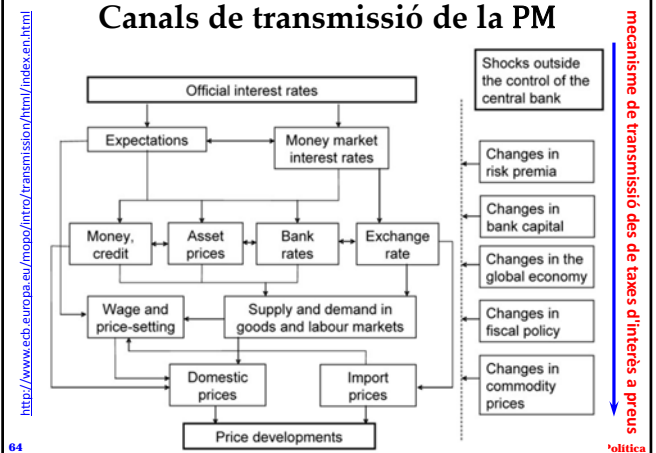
http://www.ecb.europa.eu/mopo/intro/transmission/html/index.en.html

Canals de transmissió de la PM

mecanisme de transmissió des de taxes d'interès a preus

Official interest rates

Expectations

Money market interest rates

Money, credit

Asset prices

Bank rates

Exchange rate

Wage and price-setting

Supply and demand in goods and labour markets

Domestic prices

Import prices

Price developments

Shocks outside the control of the central bank

Changes in risk premia

Changes in bank capital

Changes in the global economy

Changes in fiscal policy

Changes in commodity prices

64

Política